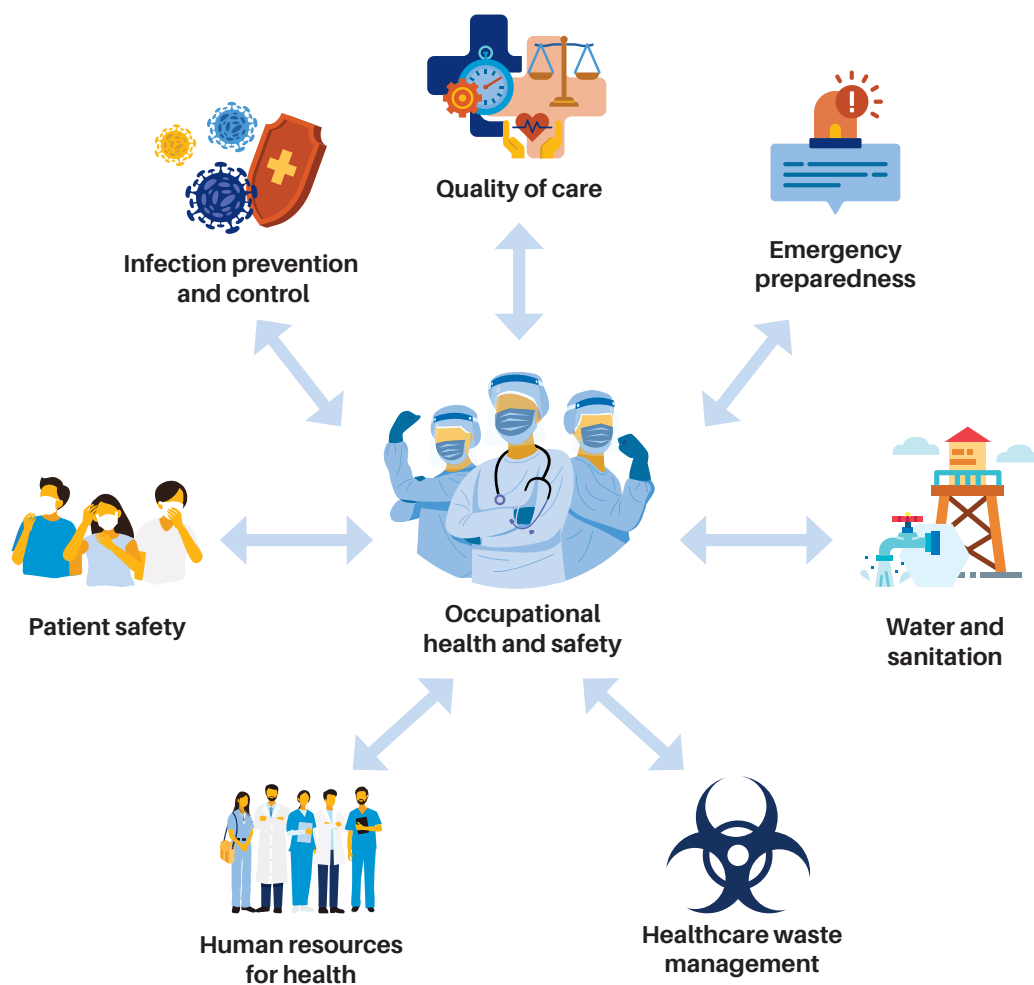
Quality of care

Infection prevention and control

Emergency preparedness

Patient safety

Occupational health and safety

Water and sanitation

Human resources for health

Healthcare waste management